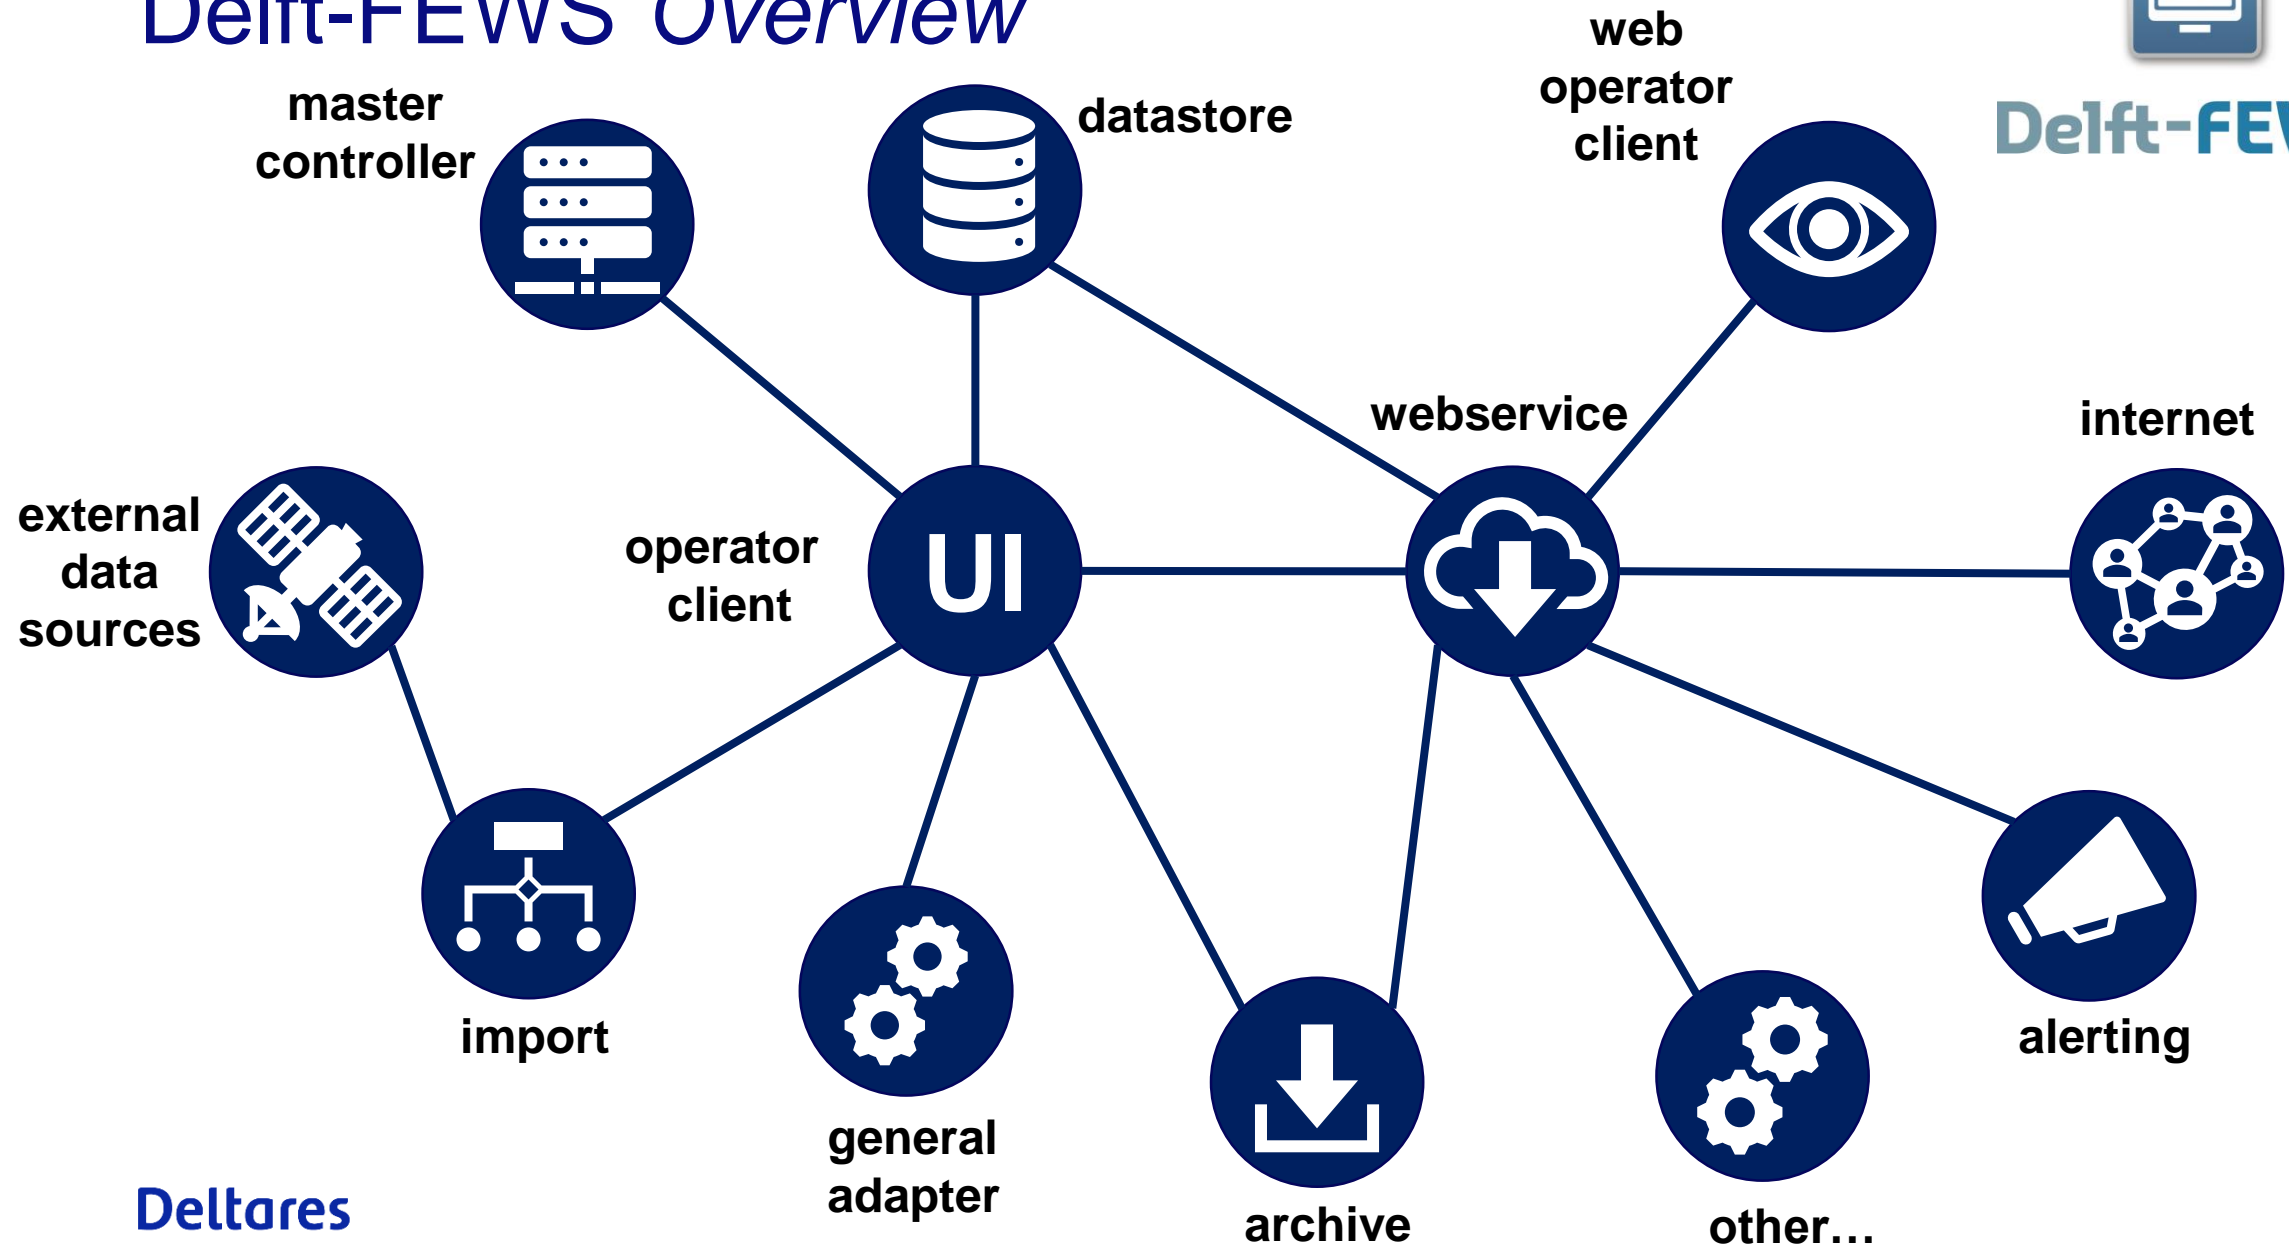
Delft-FEWS Overview

master controller

datastore

web operator client

Delft-FEW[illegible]

webservice

internet

external data sources

operator client

UI

import

general adapter

archive

other…

alerting

Deltares